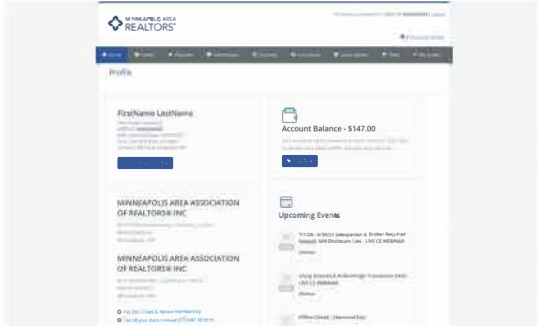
MINNEAPOLIS AREA
REALTORS®

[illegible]

Profile

FirstName LastName

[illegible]

Account Balance - $147.00

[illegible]

MINNEAPOLIS AREA ASSOCIATION OF REALTORS® INC

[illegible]

MINNEAPOLIS AREA ASSOCIATION OF REALTORS® INC

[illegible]

Upcoming Events

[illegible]